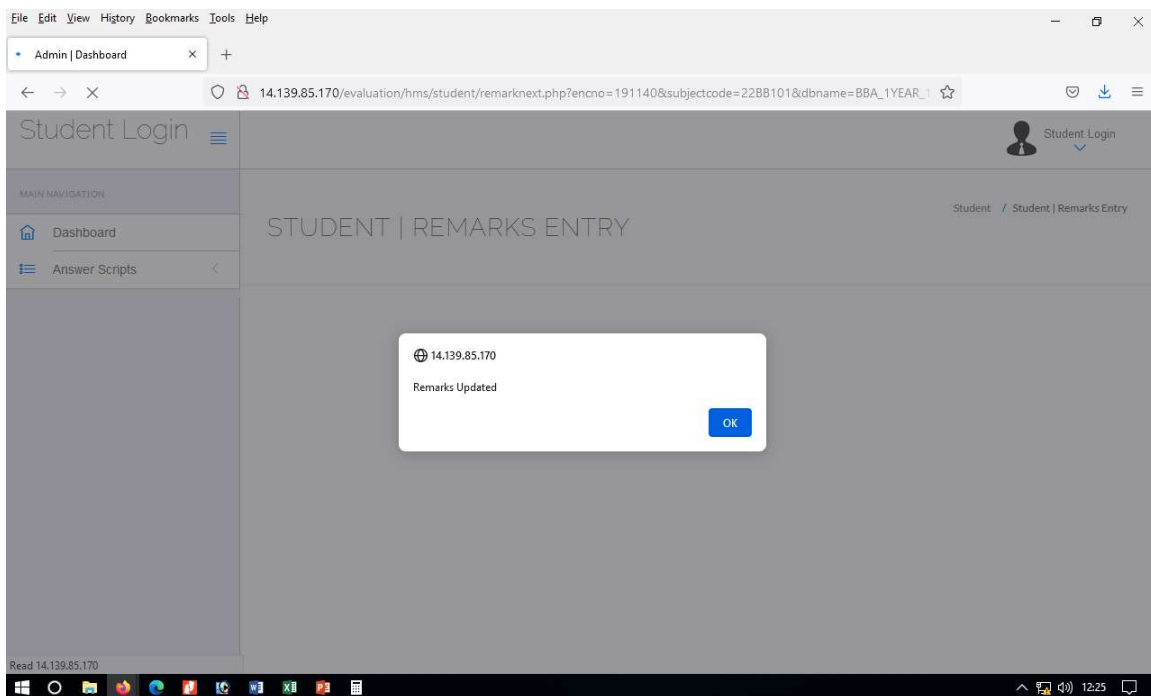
File Edit View History Bookmarks Tools Help

Admin | Dashboard ×  +

14.139.85.170/evaluation/hms/student/remarknext.php?encno=191140&subjectcode=22BB101&dbname=BBA_1YEAR_1

Student Login

Student Login

MAIN NAVIGATION

Dashboard

Answer Scripts

STUDENT | REMARKS ENTRY

Student / Student | Remarks Entry

14.139.85.170

Remarks Updated

OK

Read 14.139.85.170

12:25